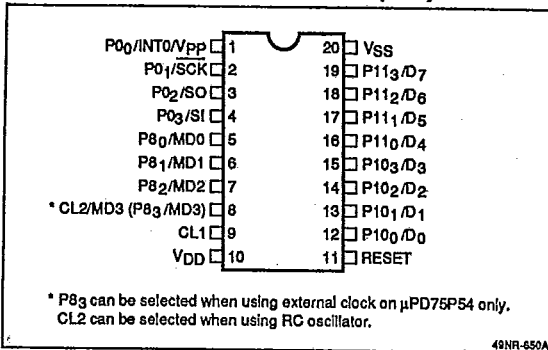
$P0_0$/INT0/$V_{PP}$ 1
$P0_1$/$\overline{SCK}$ 2
$P0_2$/SO 3
$P0_3$/SI 4
$P8_0$/MD0 5
$P8_1$/MD1 6
$P8_2$/MD2 7
* CL2/MD3 ($P8_3$/MD3) 8
CL1 9
$V_{DD}$ 10

20 $V_{SS}$
19 $P11_3$/$D_7$
18 $P11_2$/$D_6$
17 $P11_1$/$D_5$
16 $P11_0$/$D_4$
15 $P10_3$/$D_3$
14 $P10_2$/$D_2$
13 $P10_1$/$D_1$
12 $P10_0$/$D_0$
11 RESET

* $P8_3$ can be selected when using external clock on μPD75P54 only.
CL2 can be selected when using RC oscillator.

49NR-650A